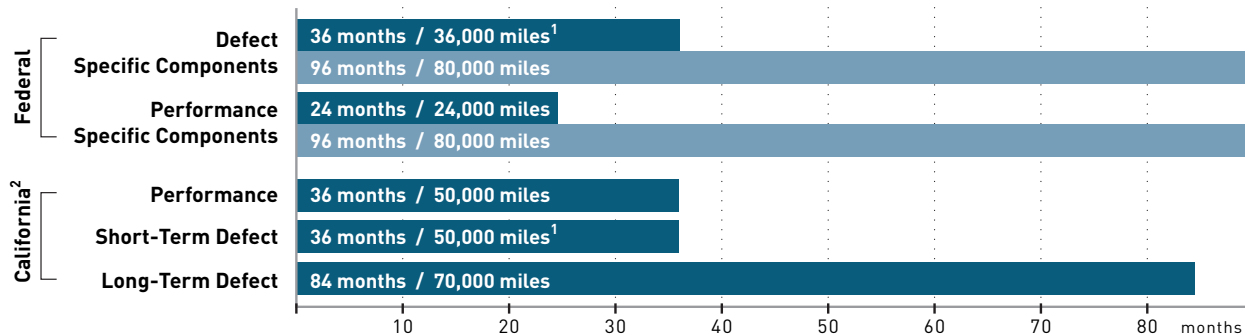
Federal

Defect — 36 months / 36,000 miles$^1$

Specific Components — 96 months / 80,000 miles

Performance — 24 months / 24,000 miles

Specific Components — 96 months / 80,000 miles

California$^2$

Performance — 36 months / 50,000 miles

Short-Term Defect — 36 months / 50,000 miles$^1$

Long-Term Defect — 84 months / 70,000 miles

10 20 30 40 50 60 70 80 months